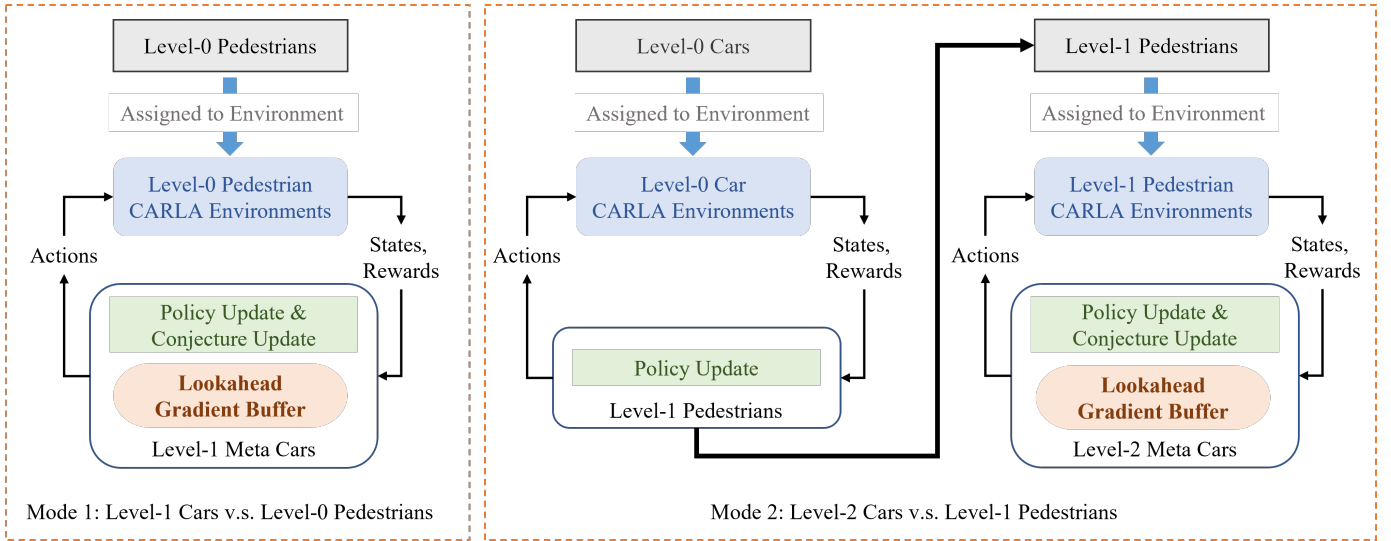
Level-0 Pedestrians

Assigned to Environment

Level-0 Pedestrian CARLA Environments

Actions

States, Rewards

Policy Update & Conjecture Update

Lookahead Gradient Buffer

Level-1 Meta Cars

Mode 1: Level-1 Cars v.s. Level-0 Pedestrians

Level-0 Cars

Assigned to Environment

Level-0 Car CARLA Environments

Actions

States, Rewards

Policy Update

Level-1 Pedestrians

Level-1 Pedestrians

Assigned to Environment

Level-1 Pedestrian CARLA Environments

Actions

States, Rewards

Policy Update & Conjecture Update

Lookahead Gradient Buffer

Level-2 Meta Cars

Mode 2: Level-2 Cars v.s. Level-1 Pedestrians